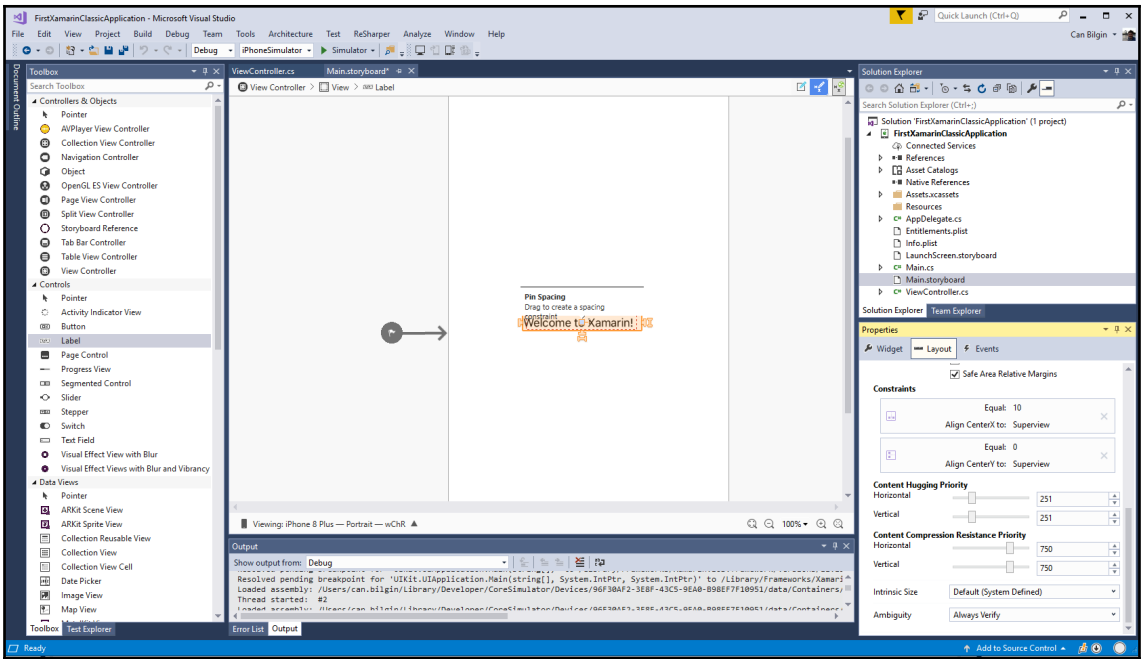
FirstXamarinClassicApplication - Microsoft Visual Studio

Quick Launch (Ctrl+Q)

File Edit View Project Build Debug Team Tools Architecture Test ReSharper Analyze Window Help

Can Bilgin

Debug iPhoneSimulator Simulator

Document Outline

Toolbox

Search Toolbox

Controllers & Objects
Pointer
AVPlayer View Controller
Collection View Controller
Navigation Controller
Object
OpenGL ES View Controller
Page View Controller
Split View Controller
Storyboard Reference
Tab Bar Controller
Table View Controller
View Controller

Controls
Pointer
Activity Indicator View
Button
Label
Page Control
Progress View
Segmented Control
Slider
Stepper
Switch
Text Field
Visual Effect View with Blur
Visual Effect Views with Blur and Vibrancy

Data Views
Pointer
ARKit Scene View
ARKit Sprite View
Collection Reusable View
Collection View
Collection View Cell
Date Picker
Image View
Map View

Toolbox Test Explorer

ViewController.cs Main.storyboard*

View Controller > View > Label

Pin Spacing
Drag to create a spacing constraint
Welcome to Xamarin!

Viewing: iPhone 8 Plus — Portrait — wChR

100%

Output

Show output from: Debug

Resolved pending breakpoint for 'UIKit.UIApplication.Main(string[], System.IntPtr, System.IntPtr)' to /Library/Frameworks/Xamari
Loaded assembly: /Users/can.bilgin/Library/Developer/CoreSimulator/Devices/96F30AF2-3E8F-43C5-9EA0-898EF7F10951/data/Containers/
Thread started: #2

Error List Output

Solution Explorer

Search Solution Explorer (Ctrl+;)

Solution 'FirstXamarinClassicApplication' (1 project)
FirstXamarinClassicApplication
Connected Services
References
Asset Catalogs
Native References
Assets.xcassets
Resources
AppDelegate.cs
Entitlements.plist
Info.plist
LaunchScreen.storyboard
Main.cs
Main.storyboard
ViewController.cs

Solution Explorer Team Explorer

Properties

Widget Layout Events

Safe Area Relative Margins

Constraints

Equal: 10
Align CenterX to: Superview

Equal: 0
Align CenterY to: Superview

Content Hugging Priority
Horizontal 251
Vertical 251

Content Compression Resistance Priority
Horizontal 750
Vertical 750

Intrinsic Size Default (System Defined)

Ambiguity Always Verify

Ready

Add to Source Control